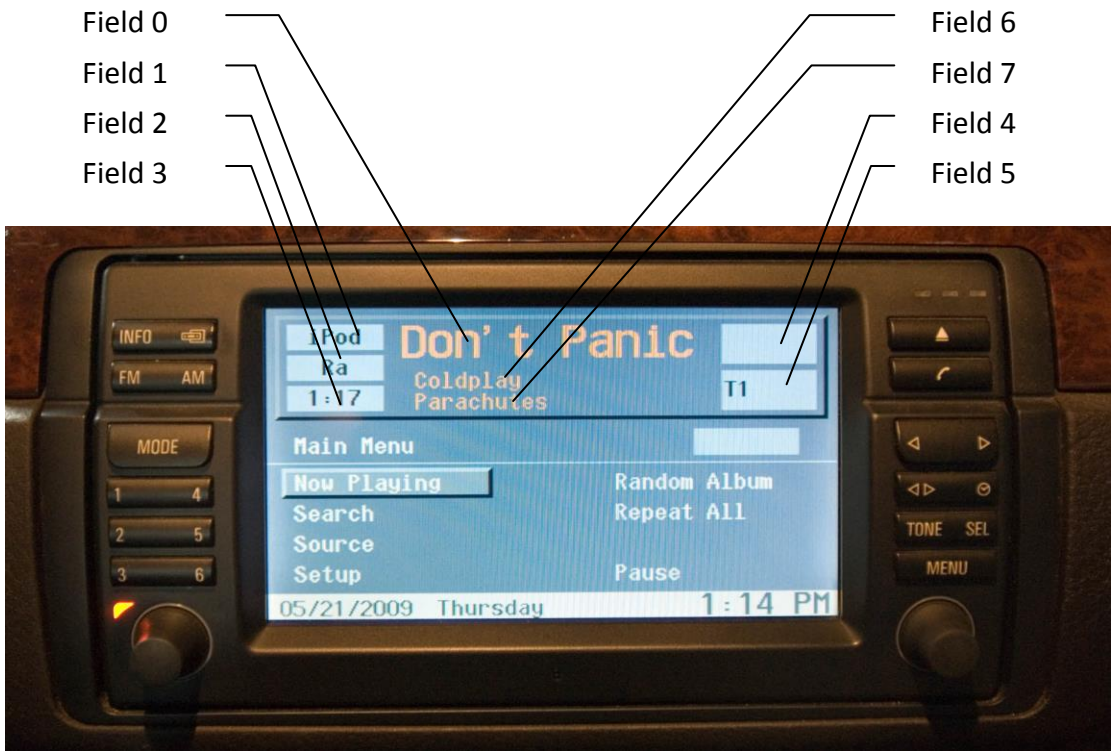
Field 0
Field 1
Field 2
Field 3

Field 6
Field 7
Field 4
Field 5

INFO
FM AM
MODE
1 4
2 5
3 6

iPod
Ra
1:17
Don't Panic
Coldplay
Parachutes
T1

Main Menu
Now Playing
Search
Source
Setup
Random Album
Repeat All
Pause
05/21/2009 Thursday 1:14 PM

TONE SEL
MENU